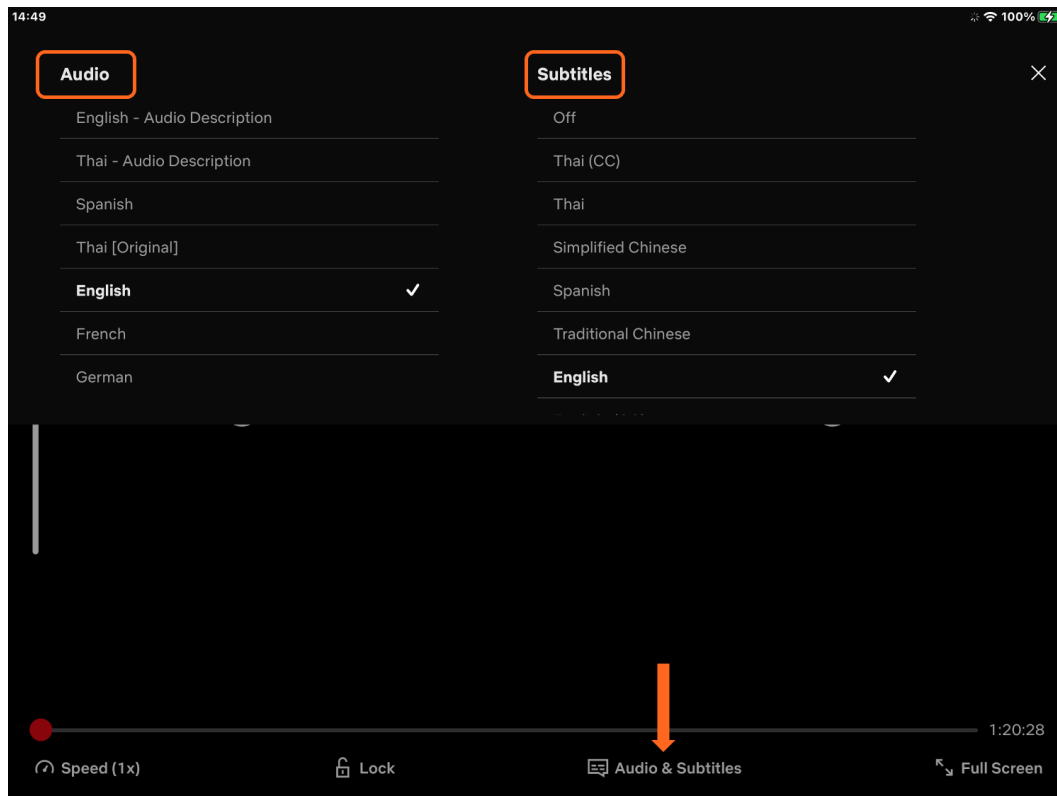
14:49

100%

Audio

English - Audio Description

Thai - Audio Description

Spanish

Thai [Original]

English ✓

French

German

Subtitles

Off

Thai (CC)

Thai

Simplified Chinese

Spanish

Traditional Chinese

English ✓

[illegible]

1:20:28

Speed (1x)

Lock

Audio & Subtitles

Full Screen